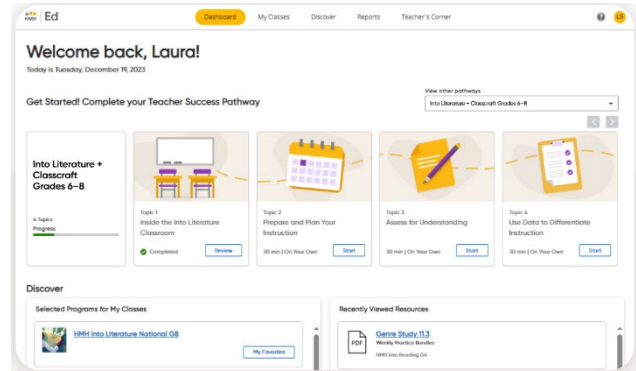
HMH Ed

Dashboard My Classes Discover Reports Teacher's Corner

LS

Welcome back, Laura!

Today is Tuesday, December 19, 2023

Get Started! Complete your Teacher Success Pathway

View other pathways

Into Literature + Classcraft Grades 6–8

Into Literature + Classcraft Grades 6–8

4 Topics

Progress

Topic 1

Inside the Into Literature Classroom

Completed

Review

Topic 2

Prepare and Plan Your Instruction

30 min | On Your Own

Start

Topic 3

Assess for Understanding

30 min | On Your Own

Start

Topic 4

Use Data to Differentiate Instruction

30 min | On Your Own

Start

Discover

Selected Programs for My Classes

HMH Into Literature National G8

My Favorites

Recently Viewed Resources

PDF

Genre Study 11.3

Weekly Practice Bundles

HMH Into Reading G4